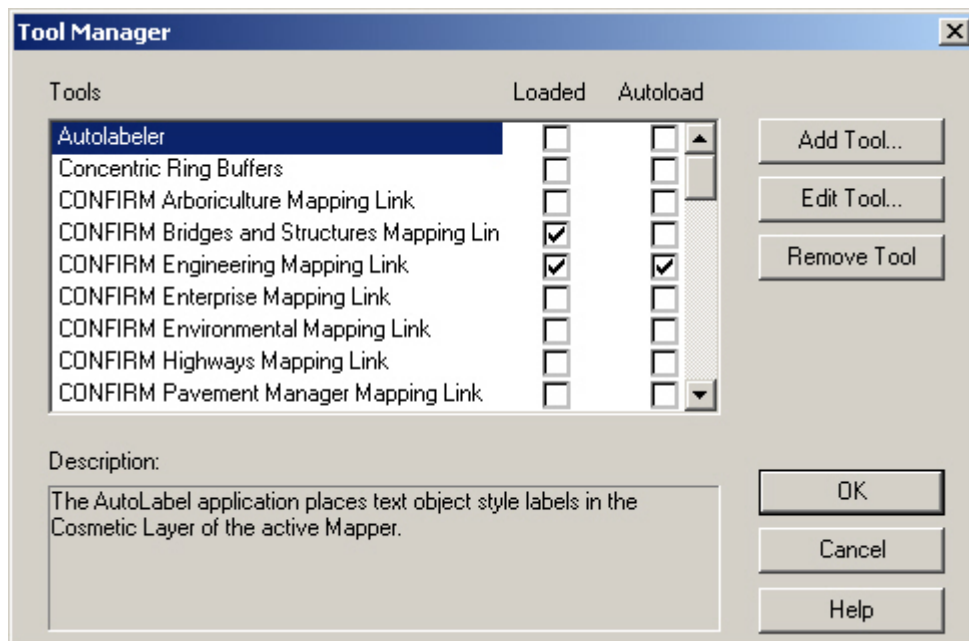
Tool Manager

| Tools | Loaded | Autoload |
|---|---|---|
| Autolabeler | ☐ | ☐ |
| Concentric Ring Buffers | ☐ | ☐ |
| CONFIRM Arboriculture Mapping Link | ☐ | ☐ |
| CONFIRM Bridges and Structures Mapping Lin | ☑ | ☐ |
| CONFIRM Engineering Mapping Link | ☑ | ☑ |
| CONFIRM Enterprise Mapping Link | ☐ | ☐ |
| CONFIRM Environmental Mapping Link | ☐ | ☐ |
| CONFIRM Highways Mapping Link | ☐ | ☐ |
| CONFIRM Pavement Manager Mapping Link | ☐ | ☐ |

Add Tool...

Edit Tool...

Remove Tool

Description:

The AutoLabel application places text object style labels in the Cosmetic Layer of the active Mapper.

OK

Cancel

Help